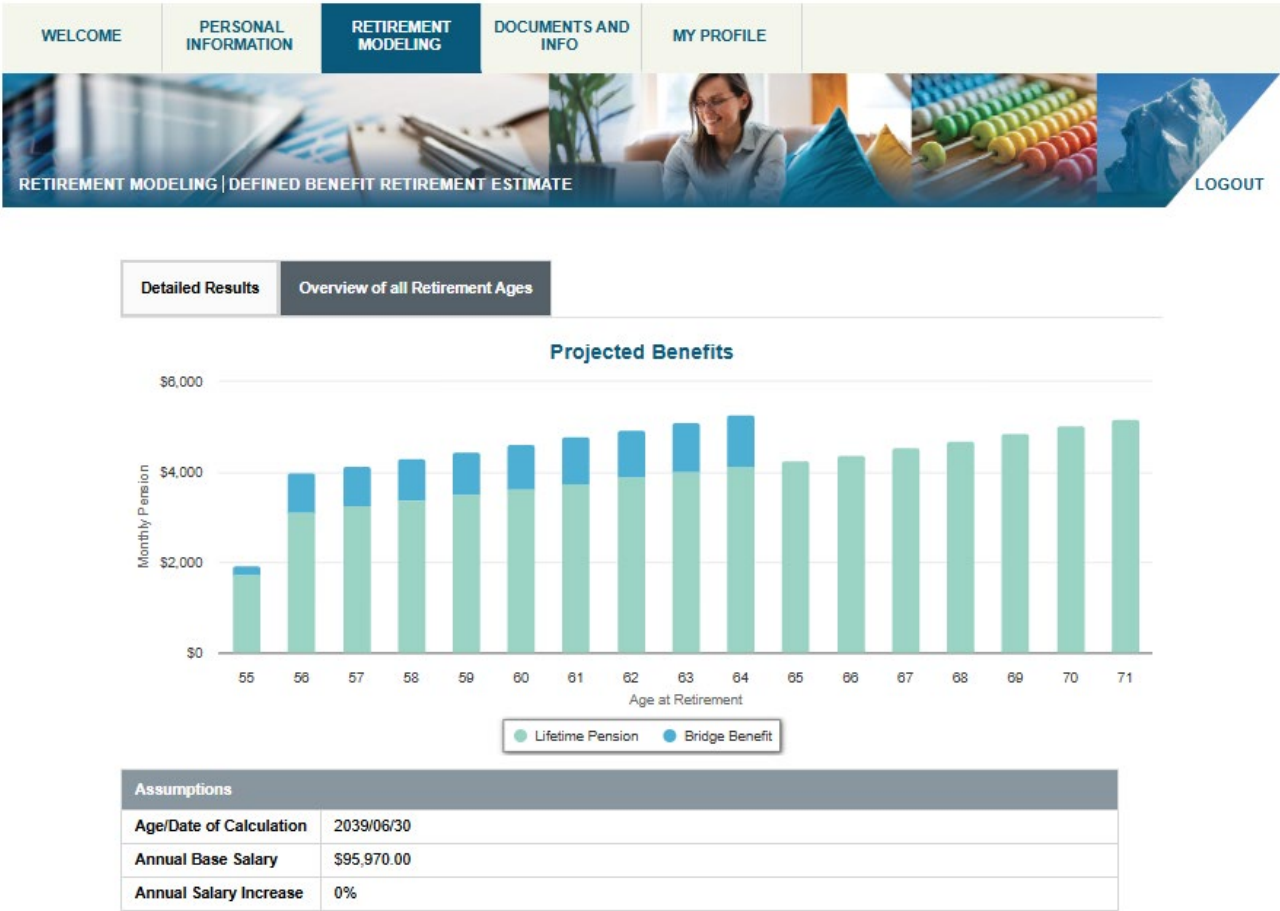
WELCOME
PERSONAL INFORMATION
RETIREMENT MODELING
DOCUMENTS AND INFO
MY PROFILE

RETIREMENT MODELING | DEFINED BENEFIT RETIREMENT ESTIMATE
LOGOUT

Detailed Results
Overview of all Retirement Ages

Projected Benefits

$6,000
$4,000
$2,000
$0

Monthly Pension

55 56 57 58 59 60 61 62 63 64 65 66 67 68 69 70 71
Age at Retirement

Lifetime Pension
Bridge Benefit

| Assumptions | |
|---|---|
| Age/Date of Calculation | 2039/06/30 |
| Annual Base Salary | $95,970.00 |
| Annual Salary Increase | 0% |